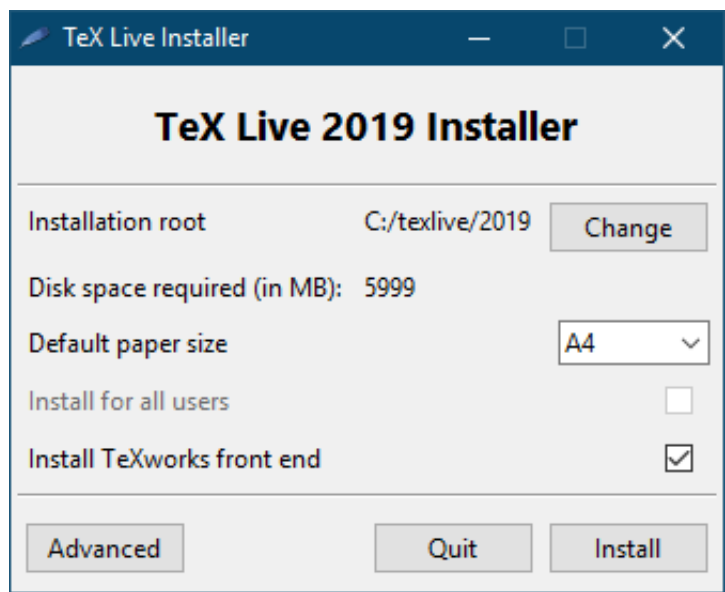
TeX Live Installer

TeX Live 2019 Installer

Installation root C:/texlive/2019 Change

Disk space required (in MB): 5999

Default paper size A4

Install for all users

Install TeXworks front end

Advanced Quit Install